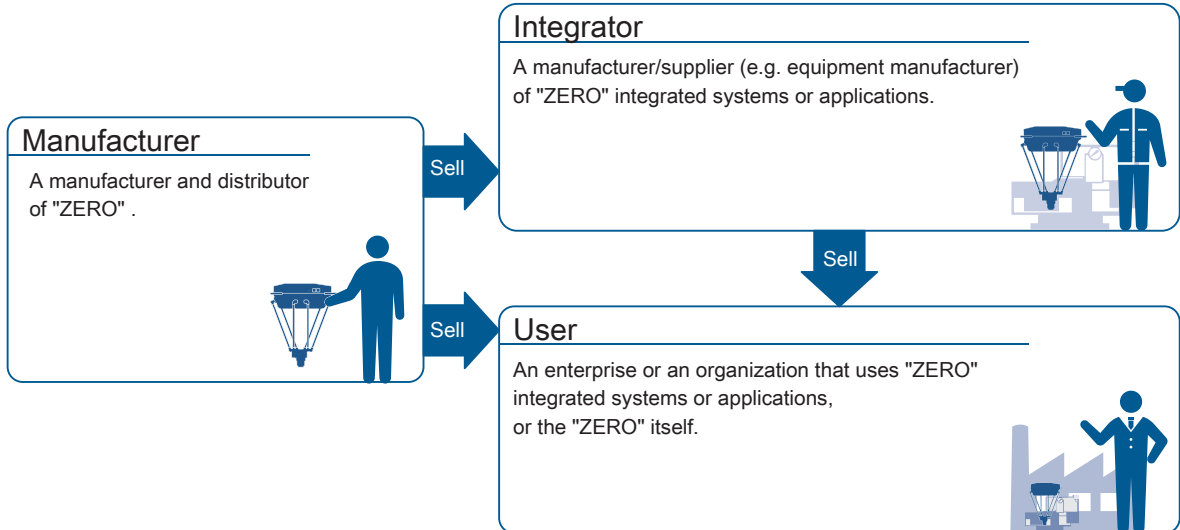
Integrator

A manufacturer/supplier (e.g. equipment manufacturer) of "ZERO" integrated systems or applications.

Manufacturer

A manufacturer and distributor of "ZERO" .

Sell

Sell

Sell

User

An enterprise or an organization that uses "ZERO" integrated systems or applications, or the "ZERO" itself.